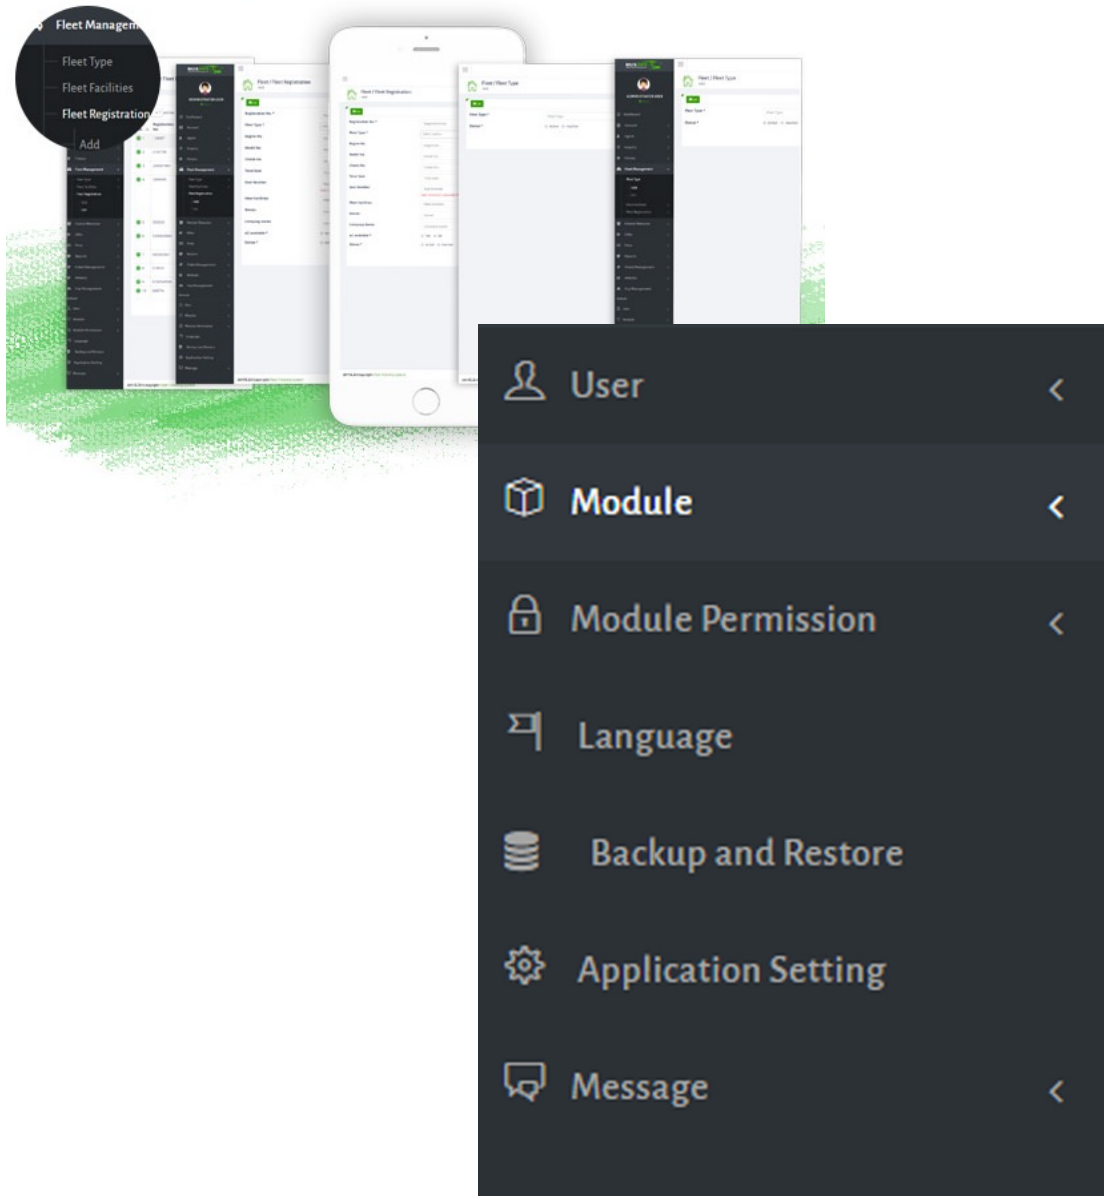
Fleet Managem

Fleet Type

Fleet Facilities

Fleet Registration

Add

Fleet / Fleet Registration

Fleet / Fleet Registration

Fleet / Fleet Type

Fleet / Fleet Type

User

Module

Module Permission

Language

Backup and Restore

Application Setting

Message